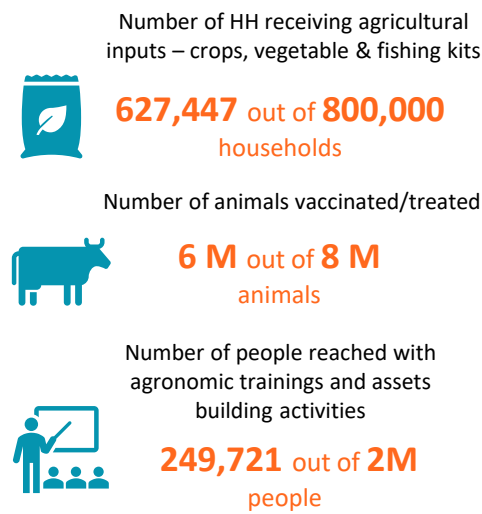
Number of HH receiving agricultural inputs – crops, vegetable & fishing kits

627,447 out of 800,000 households

Number of animals vaccinated/treated

6 M out of 8 M animals

Number of people reached with agronomic trainings and assets building activities

249,721 out of 2M people